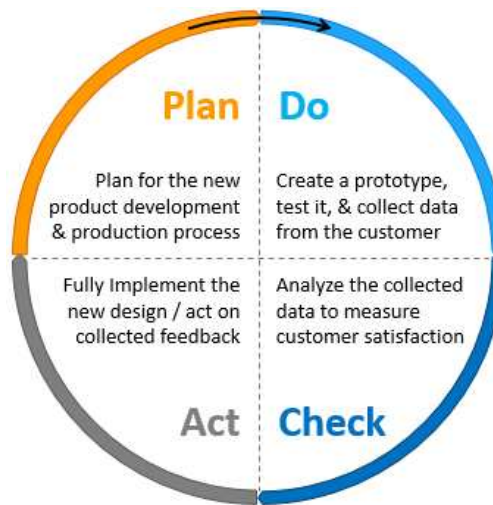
Plan

Plan for the new product development & production process

Do

Create a prototype, test it, & collect data from the customer

Fully Implement the new design / act on collected feedback

Act

Analyze the collected data to measure customer satisfaction

Check